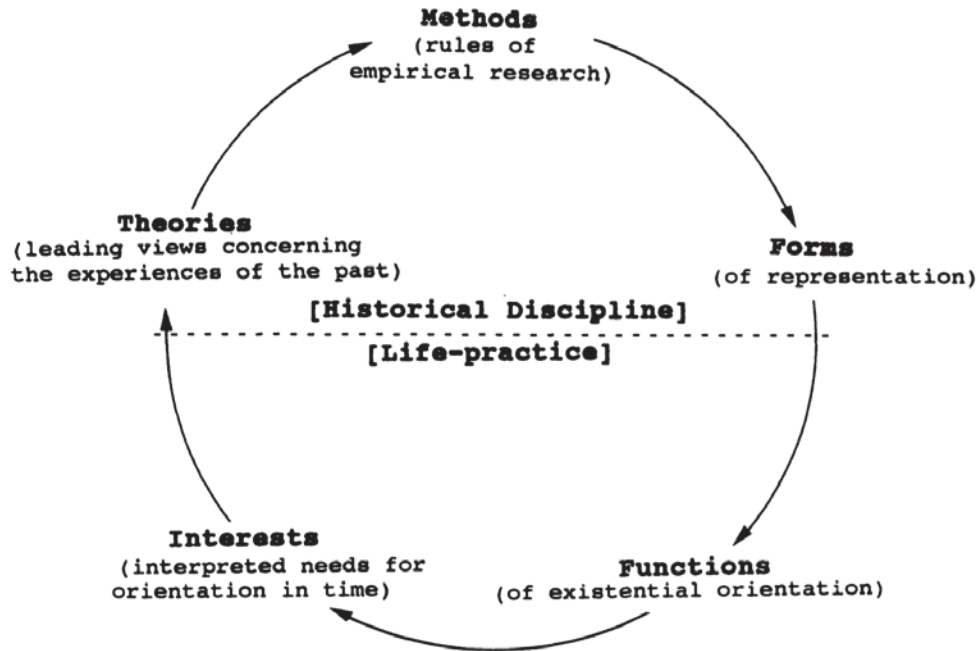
Methods
(rules of empirical research)

Theories
(leading views concerning the experiences of the past)

Forms
(of representation)

[Historical Discipline]

[Life-practice]

Interests
(interpreted needs for orientation in time)

Functions
(of existential orientation)